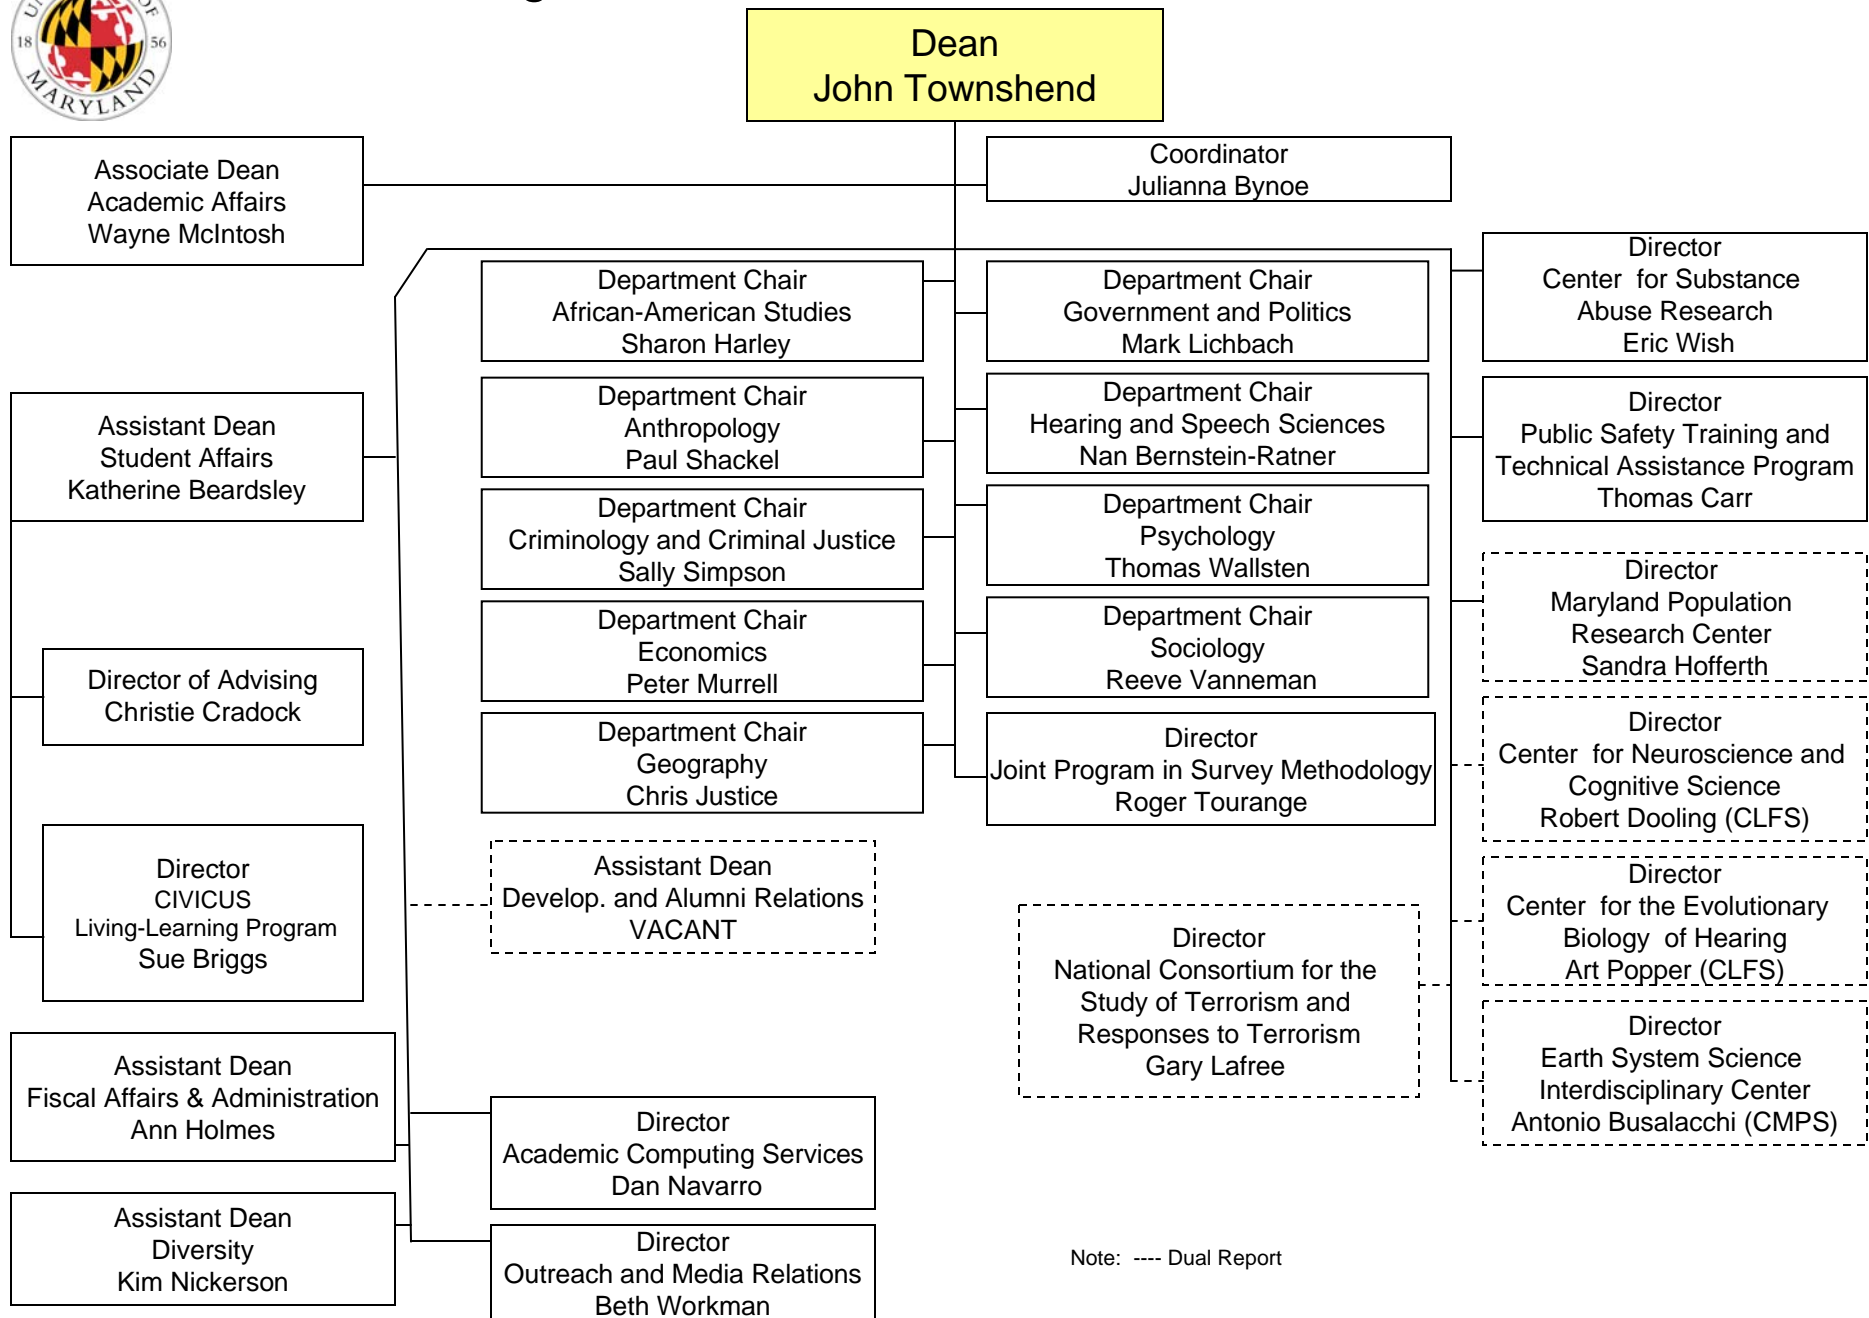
18 56 MARYLAND

Dean
John Townshend

Associate Dean
Academic Affairs
Wayne McIntosh

Coordinator
Julianna Bynoe

Department Chair
African-American Studies
Sharon Harley

Department Chair
Government and Politics
Mark Lichbach

Director
Center for Substance Abuse Research
Eric Wish

Assistant Dean
Student Affairs
Katherine Beardsley

Department Chair
Anthropology
Paul Shackel

Department Chair
Hearing and Speech Sciences
Nan Bernstein-Ratner

Director
Public Safety Training and Technical Assistance Program
Thomas Carr

Department Chair
Criminology and Criminal Justice
Sally Simpson

Department Chair
Psychology
Thomas Wallsten

Director
Maryland Population Research Center
Sandra Hofferth

Director of Advising
Christie Cradock

Department Chair
Economics
Peter Murrell

Department Chair
Sociology
Reeve Vanneman

Department Chair
Geography
Chris Justice

Director
Joint Program in Survey Methodology
Roger Tourange

Director
Center for Neuroscience and Cognitive Science
Robert Dooling (CLFS)

Director
CIVICUS
Living-Learning Program
Sue Briggs

Assistant Dean
Develop. and Alumni Relations
VACANT

Director
National Consortium for the Study of Terrorism and Responses to Terrorism
Gary Lafree

Director
Center for the Evolutionary Biology of Hearing
Art Popper (CLFS)

Assistant Dean
Fiscal Affairs & Administration
Ann Holmes

Director
Academic Computing Services
Dan Navarro

Director
Earth System Science Interdisciplinary Center
Antonio Busalacchi (CMPS)

Assistant Dean
Diversity
Kim Nickerson

Director
Outreach and Media Relations
Beth Workman

Note: ---- Dual Report